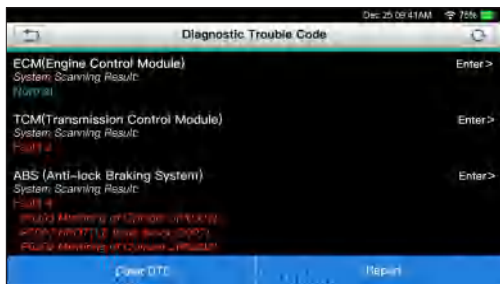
Dec 25 09:41AM 75%

Diagnostic Trouble Code

ECM(Engine Control Module)
System Scanning Result:
Normal

Enter>

TCM(Transmission Control Module)
System Scanning Result:
Fault 2

Enter>

ABS (Anti-lock Braking System)
System Scanning Result:
Fault 4
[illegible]
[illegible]
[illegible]

Enter>

Clear DTC

Repair